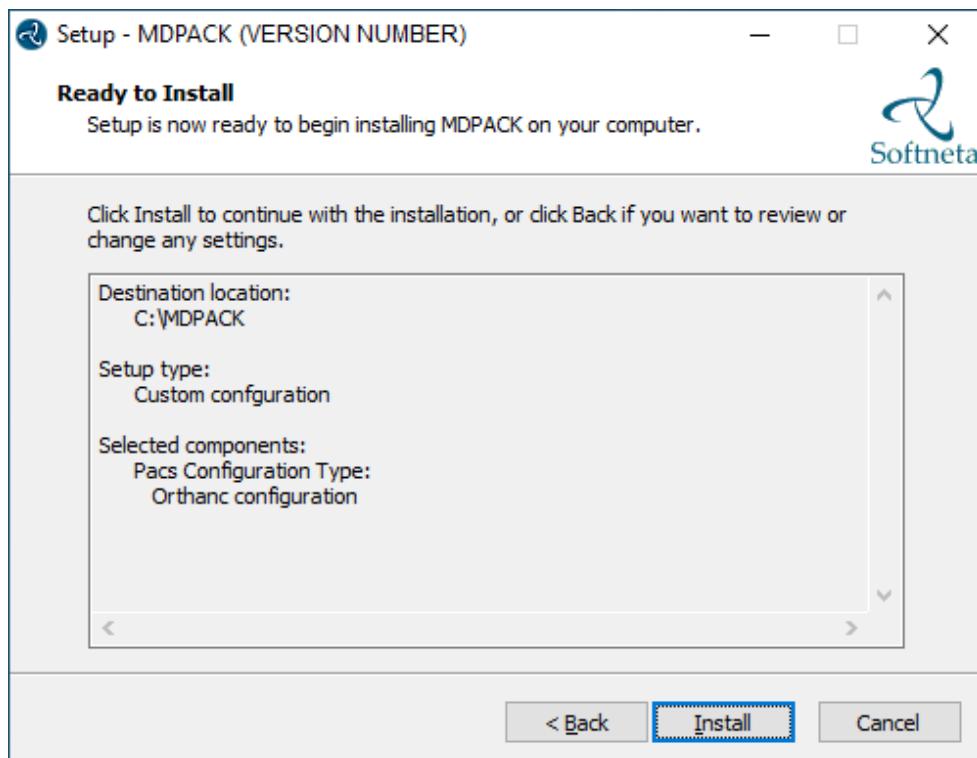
Setup - MDPACK (VERSION NUMBER)

Ready to Install
Setup is now ready to begin installing MDPACK on your computer.

Softneta

Click Install to continue with the installation, or click Back if you want to review or change any settings.

Destination location:
C:\MDPACK

Setup type:
Custom confguration

Selected components:
Pacs Configuration Type:
Orthanc configuration

< Back
Install
Cancel